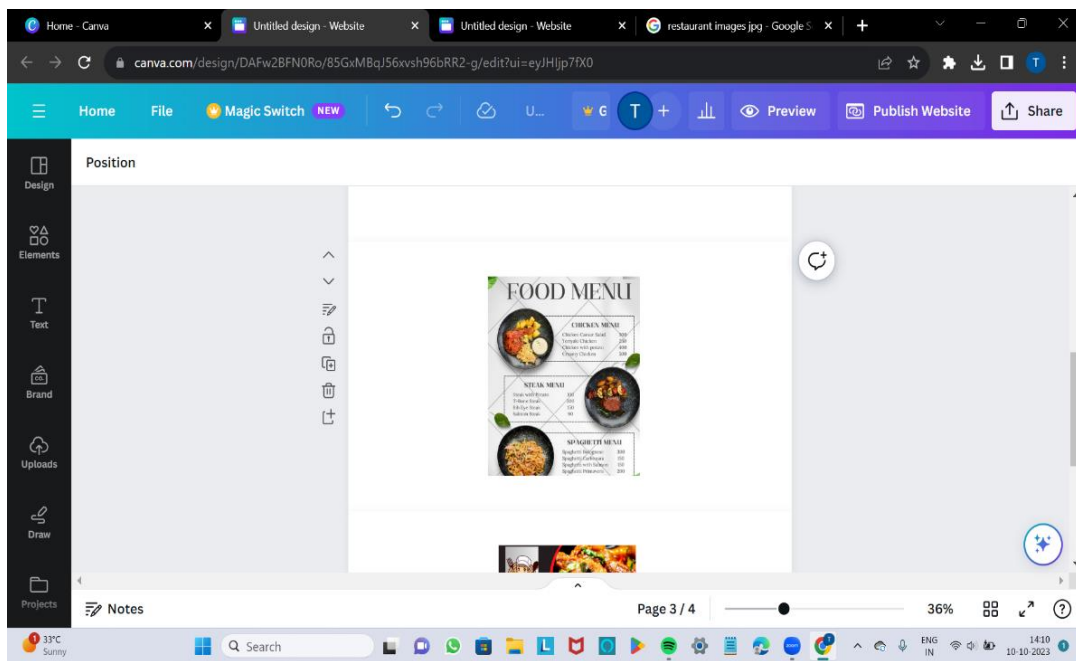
Home - Canva
Untitled design - Website
Untitled design - Website
restaurant images jpg - Google S

canva.com/design/DAFw2BFN0Ro/85GxMBqJ56xvsh96bRR2-g/edit?ui=eyJHIjp7fX0

Home File Magic Switch NEW U... T Preview Publish Website Share

Design
Elements
Text
Brand
Uploads
Draw
Projects

Position

FOOD MENU
CHICKEN MENU
STEAK MENU
SPAGHETTI MENU

Notes
Page 3 / 4
36%

33°C
Sunny
Search
ENG IN
14:10
10-10-2023